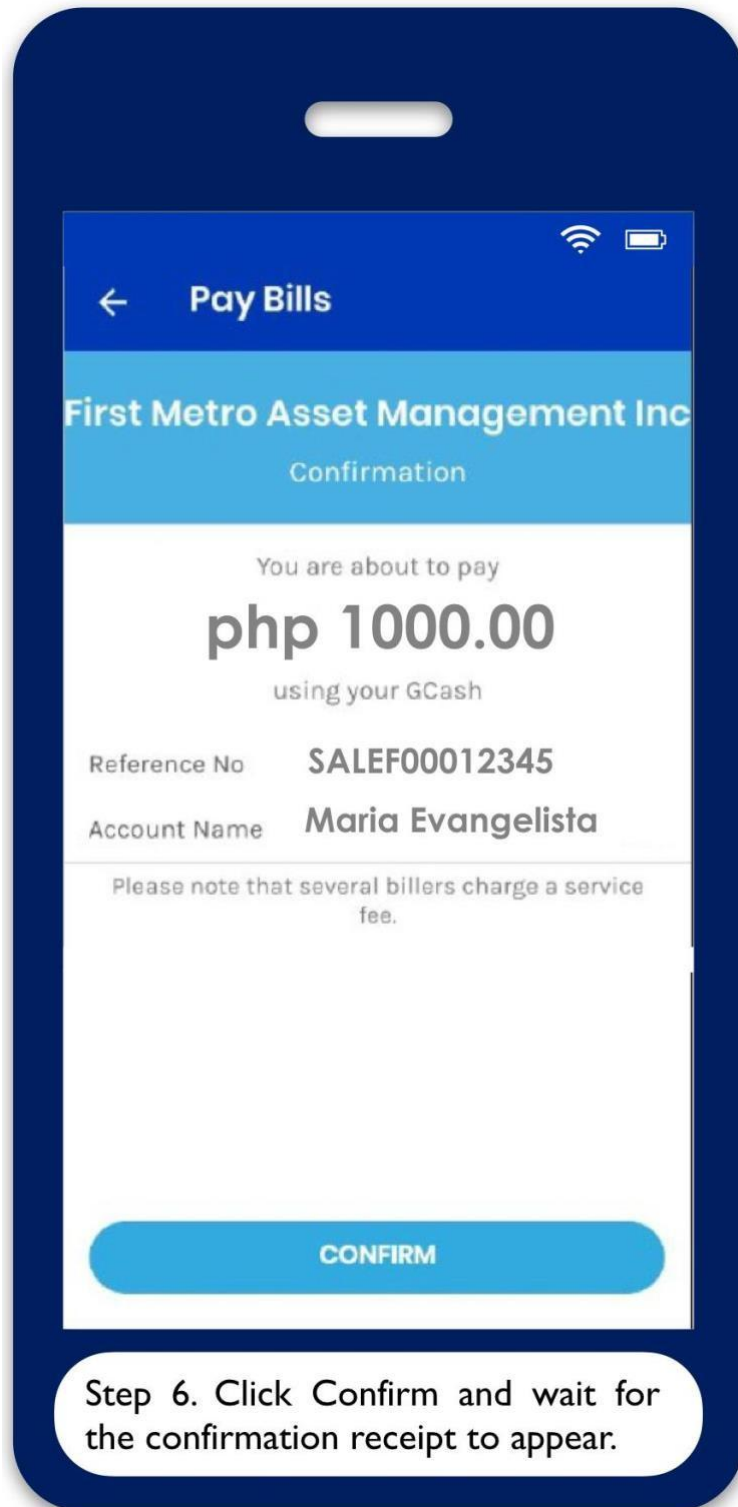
Pay Bills

First Metro Asset Management Inc

Confirmation

You are about to pay

php 1000.00

using your GCash

Reference No SALEF00012345

Account Name Maria Evangelista

Please note that several billers charge a service fee.

CONFIRM

Step 6. Click Confirm and wait for the confirmation receipt to appear.